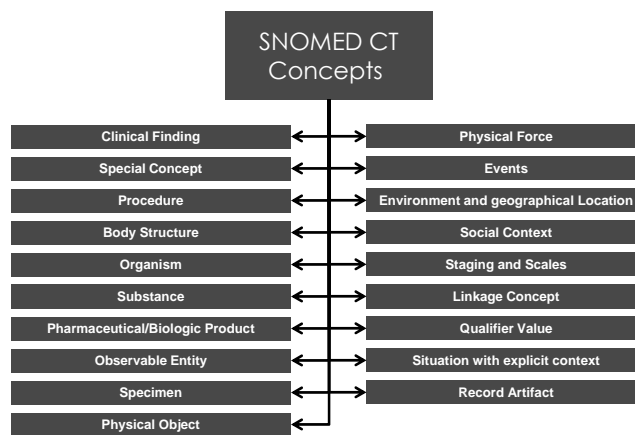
SNOMED CT Concepts

Clinical Finding
Special Concept
Procedure
Body Structure
Organism
Substance
Pharmaceutical/Biologic Product
Observable Entity
Specimen
Physical Object

Physical Force
Events
Environment and geographical Location
Social Context
Staging and Scales
Linkage Concept
Qualifier Value
Situation with explicit context
Record Artifact